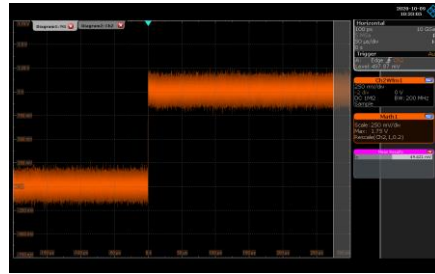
Diagram1: Y(t)
Diagram2: Y(t)
2020-10-09
09:30:05
Horizontal
100 ps
10 GSa/s
Trigger
Edge
Level: 467.87 mV
Ch2Wfm1
250 mV/div
0 V
DC 1MΩ
BW: 200 MHz
Sample
Math1
Scale: 250 mV/div
Max: 1.75 V
Rescale(Ch2,1.0,2)
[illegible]